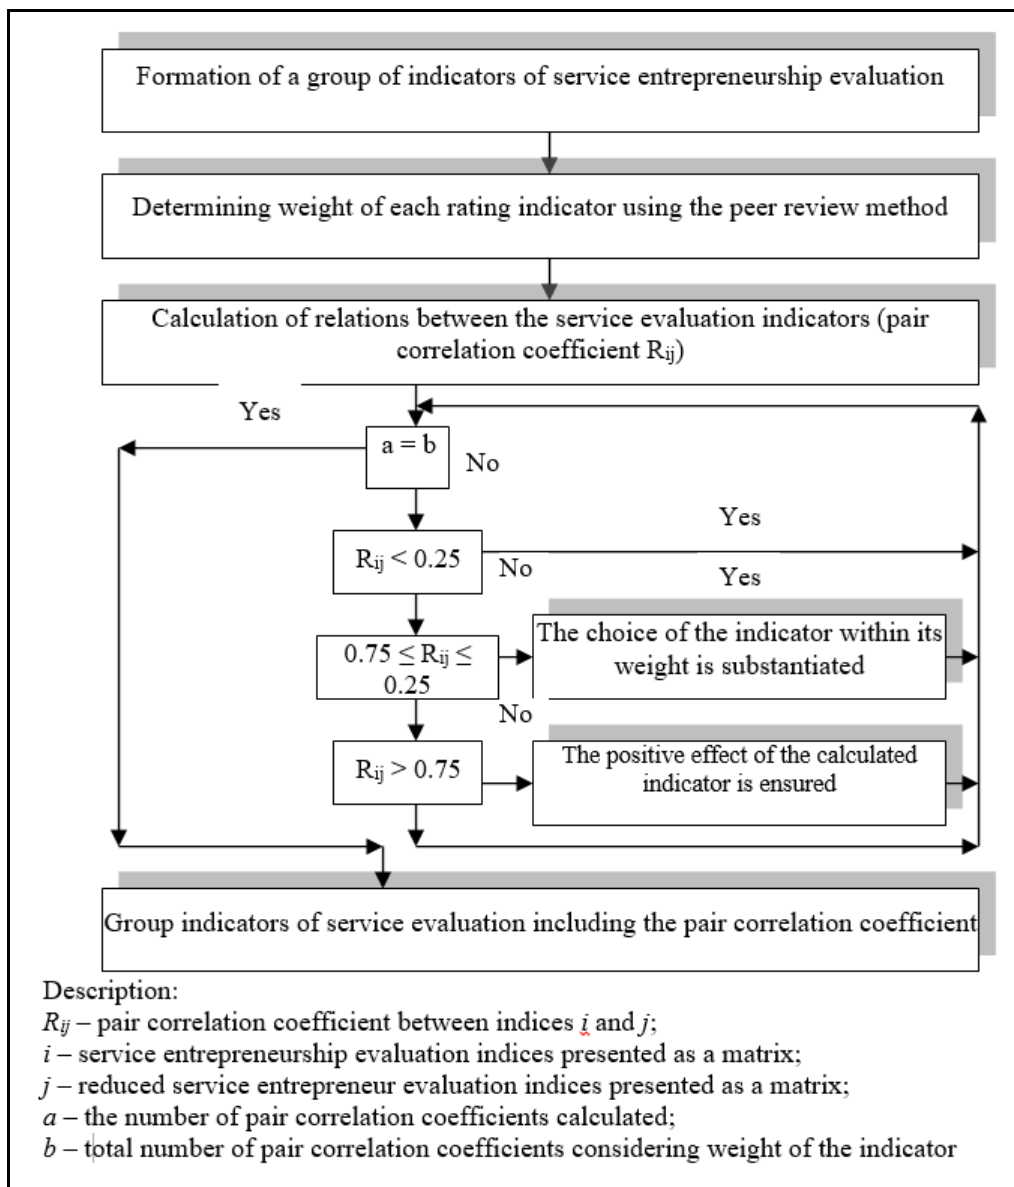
Formation of a group of indicators of service entrepreneurship evaluation

Determining weight of each rating indicator using the peer review method

Calculation of relations between the service evaluation indicators (pair correlation coefficient $R_{ij}$)

Yes

a = b

No

Yes

$R_{ij} < 0.25$

No

Yes

$0.75 \leq R_{ij} \leq 0.25$

The choice of the indicator within its weight is substantiated

No

$R_{ij} > 0.75$

The positive effect of the calculated indicator is ensured

Group indicators of service evaluation including the pair correlation coefficient

Description:
$R_{ij}$ – pair correlation coefficient between indices $i$ and $j$;
$i$ – service entrepreneurship evaluation indices presented as a matrix;
$j$ – reduced service entrepreneur evaluation indices presented as a matrix;
$a$ – the number of pair correlation coefficients calculated;
$b$ – total number of pair correlation coefficients considering weight of the indicator